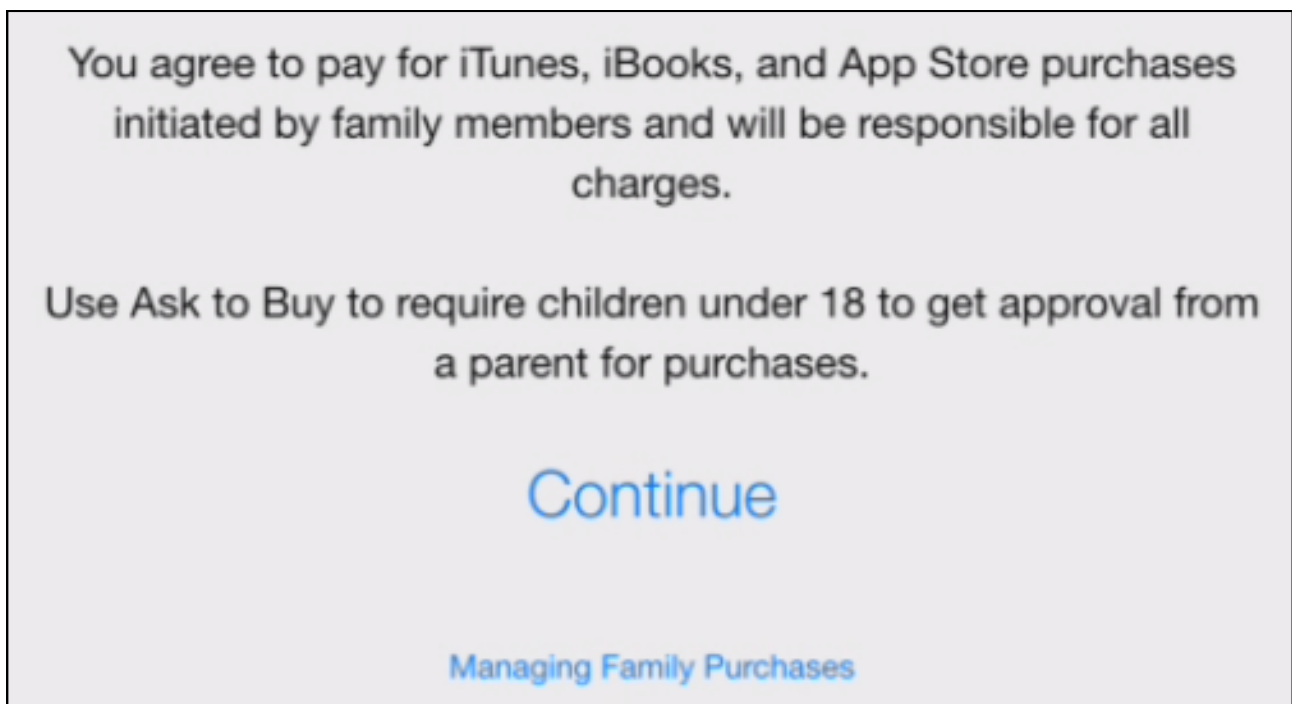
You agree to pay for iTunes, iBooks, and App Store purchases initiated by family members and will be responsible for all charges.

Use Ask to Buy to require children under 18 to get approval from a parent for purchases.

Continue

Managing Family Purchases